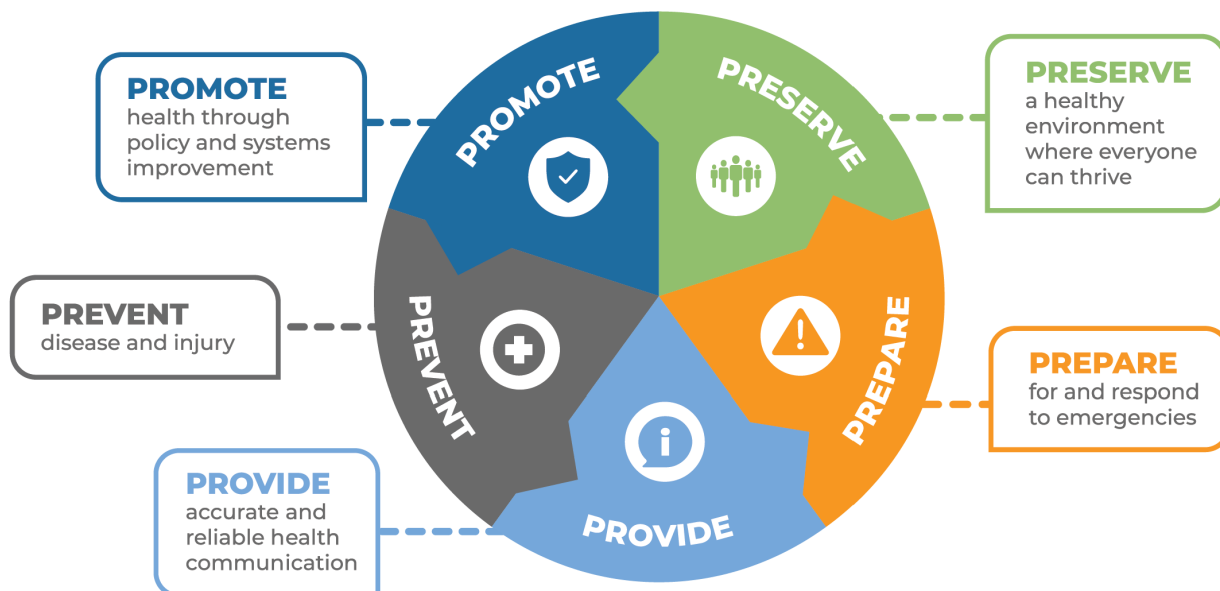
PROMOTE
health through policy and systems improvement

PRESERVE
a healthy environment where everyone can thrive

PREVENT
disease and injury

PREPARE
for and respond to emergencies

PROVIDE
accurate and reliable health communication

PROMOTE

PRESERVE

PREVENT

PREPARE

PROVIDE